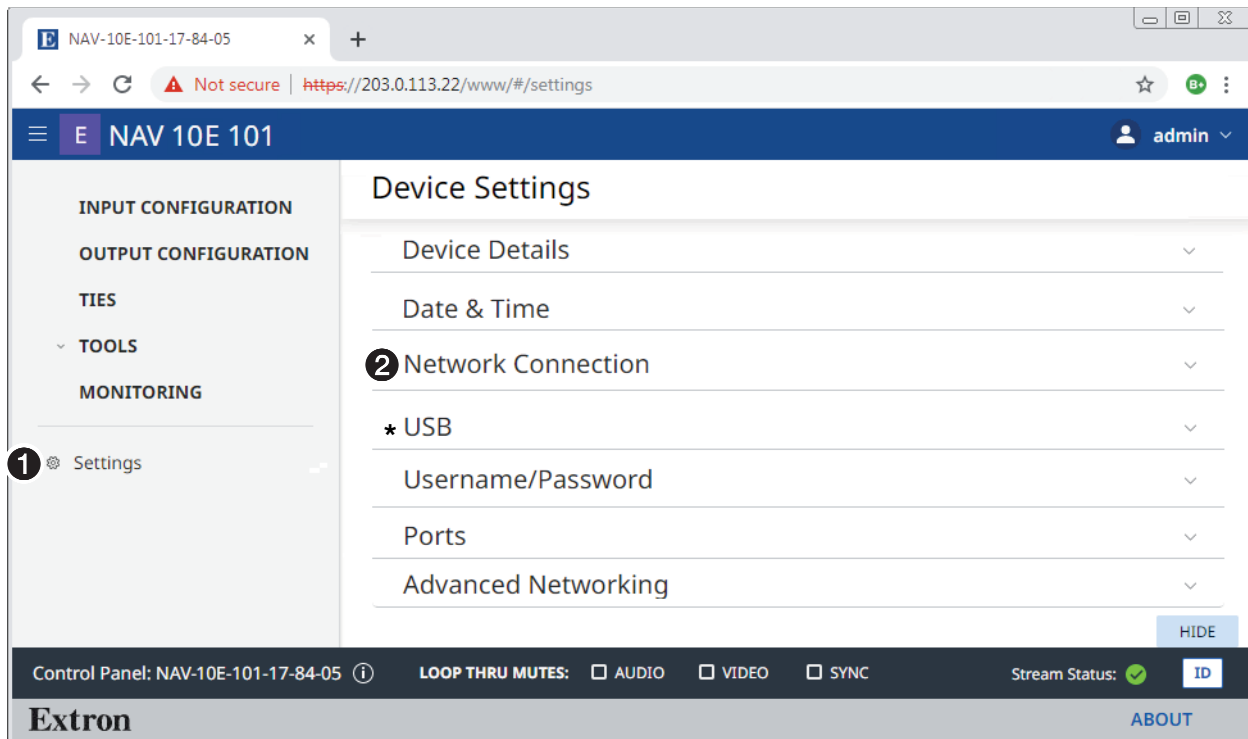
E NAV-10E-101-17-84-05 × +

Not secure | https://203.0.113.22/www/#/settings

E NAV 10E 101 admin

Device Settings

INPUT CONFIGURATION

OUTPUT CONFIGURATION

TIES

TOOLS

MONITORING

1 Settings

Device Details

Date & Time

2 Network Connection

* USB

Username/Password

Ports

Advanced Networking

HIDE

Control Panel: NAV-10E-101-17-84-05 LOOP THRU MUTES: AUDIO VIDEO SYNC Stream Status: ID

Extron ABOUT